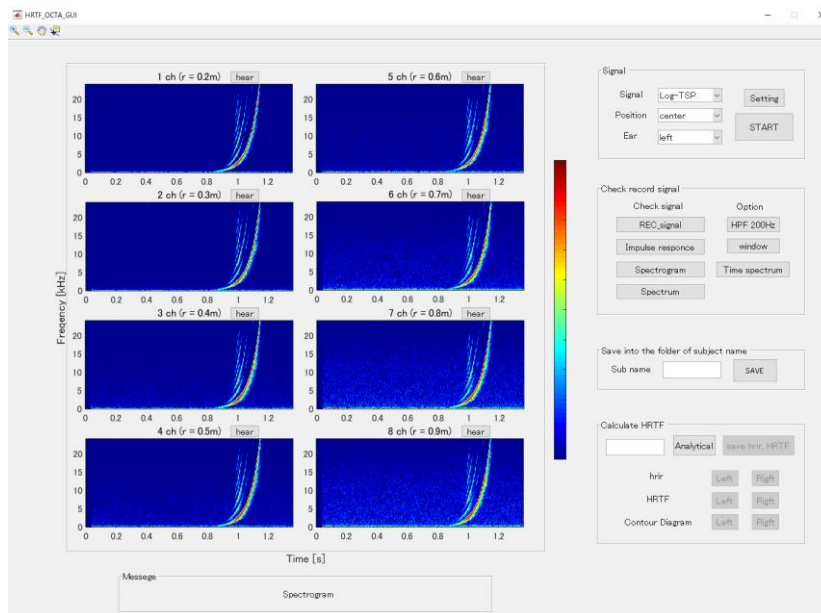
HRTF_OCTA_GUI

1 ch (r = 0.2m) hear
20
15
10
5
0
0 0.2 0.4 0.6 0.8 1 1.2

5 ch (r = 0.6m) hear
20
15
10
5
0
0 0.2 0.4 0.6 0.8 1 1.2

2 ch (r = 0.3m) hear
20
15
10
5
0
0 0.2 0.4 0.6 0.8 1 1.2

6 ch (r = 0.7m) hear
20
15
10
5
0
0 0.2 0.4 0.6 0.8 1 1.2

3 ch (r = 0.4m) hear
20
15
10
5
0
0 0.2 0.4 0.6 0.8 1 1.2

7 ch (r = 0.8m) hear
20
15
10
5
0
0 0.2 0.4 0.6 0.8 1 1.2

4 ch (r = 0.5m) hear
20
15
10
5
0
0 0.2 0.4 0.6 0.8 1 1.2

8 ch (r = 0.9m) hear
20
15
10
5
0
0 0.2 0.4 0.6 0.8 1 1.2

Frequency [kHz]

Time [s]

Message
Spectrogram

Signal
Signal Log-TSP
Position center
Ear left
Setting
START

Check record signal
Check signal
Option
REC_signal
HPF 200Hz
Impulse responce
window
Spectrogram
Time spectrum
Spectrum

Save into the folder of subject name
Sub name
SAVE

Calculate HRTF
Analytical
save hrir, HRTF
hrir Left Right
HRTF Left Right
Contour Diagram Left Right